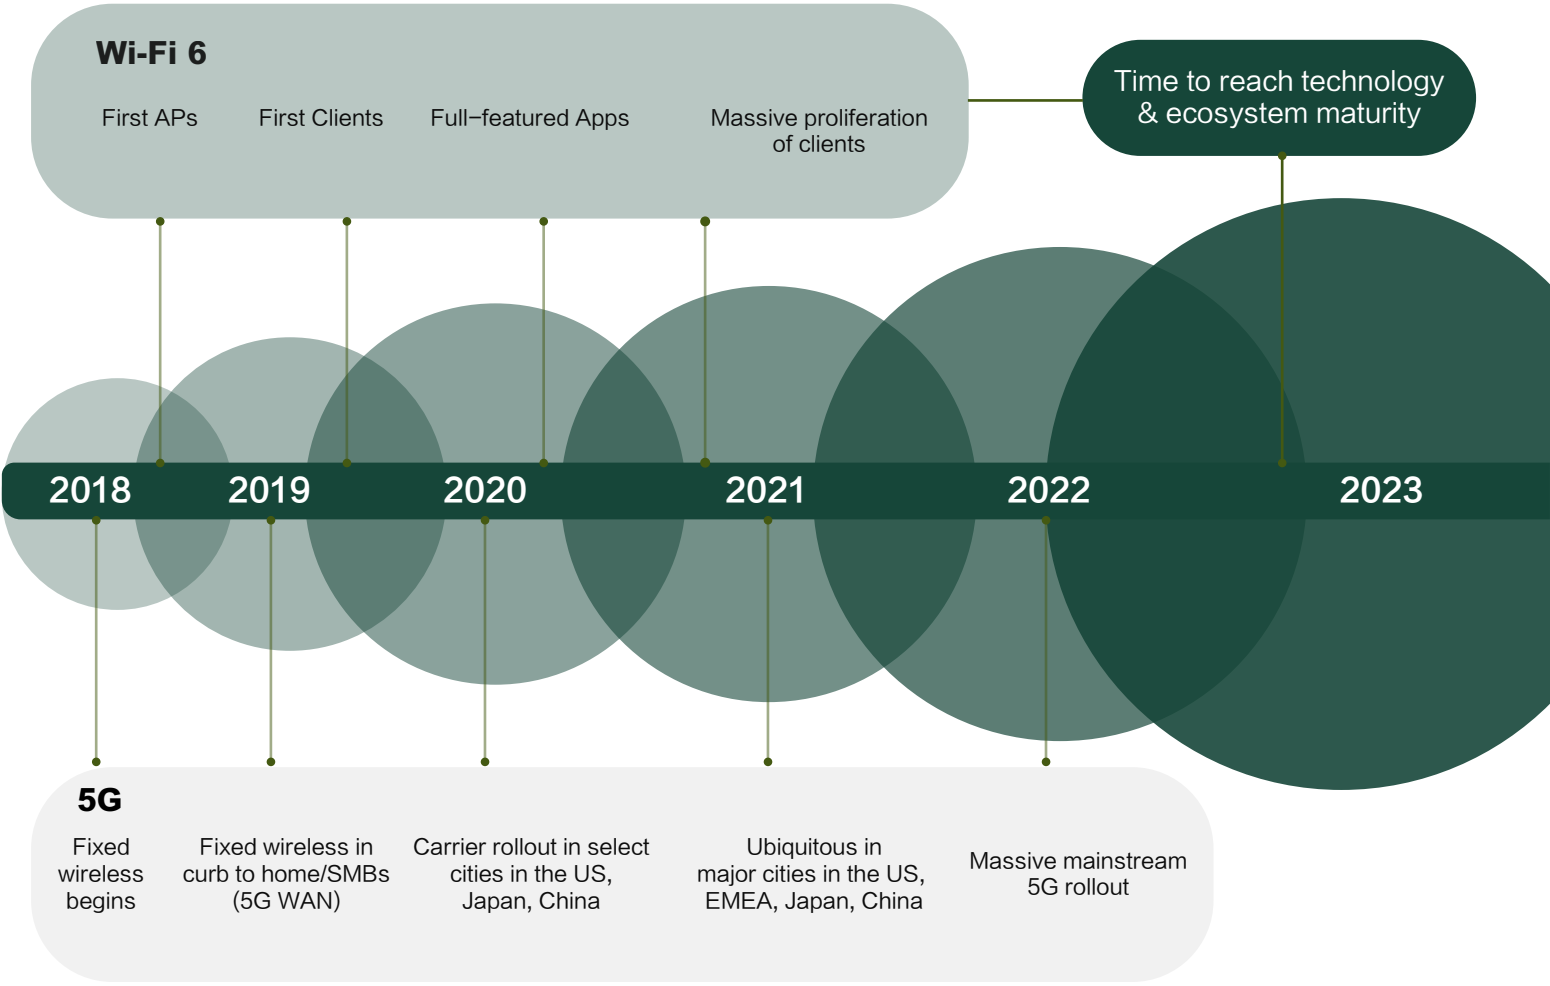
Wi-Fi 6

First APs

First Clients

Full−featured Apps

Massive proliferation of clients

Time to reach technology & ecosystem maturity

2018

2019

2020

2021

2022

2023

5G

Fixed wireless begins

Fixed wireless in curb to home/SMBs (5G WAN)

Carrier rollout in select cities in the US, Japan, China

Ubiquitous in major cities in the US, EMEA, Japan, China

Massive mainstream 5G rollout